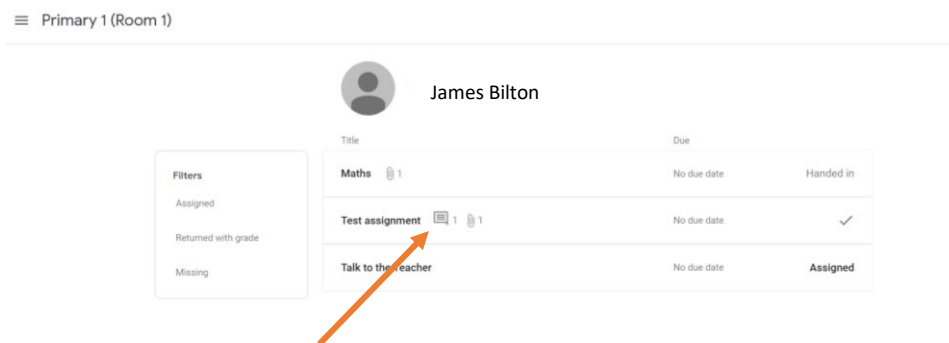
Primary 1 (Room 1)

James Bilton

Filters

Assigned

Returned with grade

Missing

| Title | Due | |
|---|---|---|
| Maths 1 | No due date | Handed in |
| Test assignment 1 1 | No due date | ✓ |
| Talk to the teacher | No due date | Assigned |